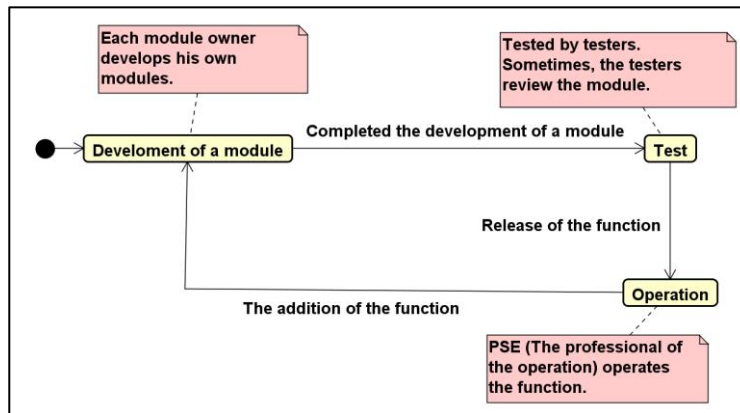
Each module owner develops his own modules.

Tested by testers. Sometimes, the testers review the module.

Develoment of a module

Completed the development of a module

Test

Release of the function

Operation

The addition of the function

PSE (The professional of the operation) operates the function.